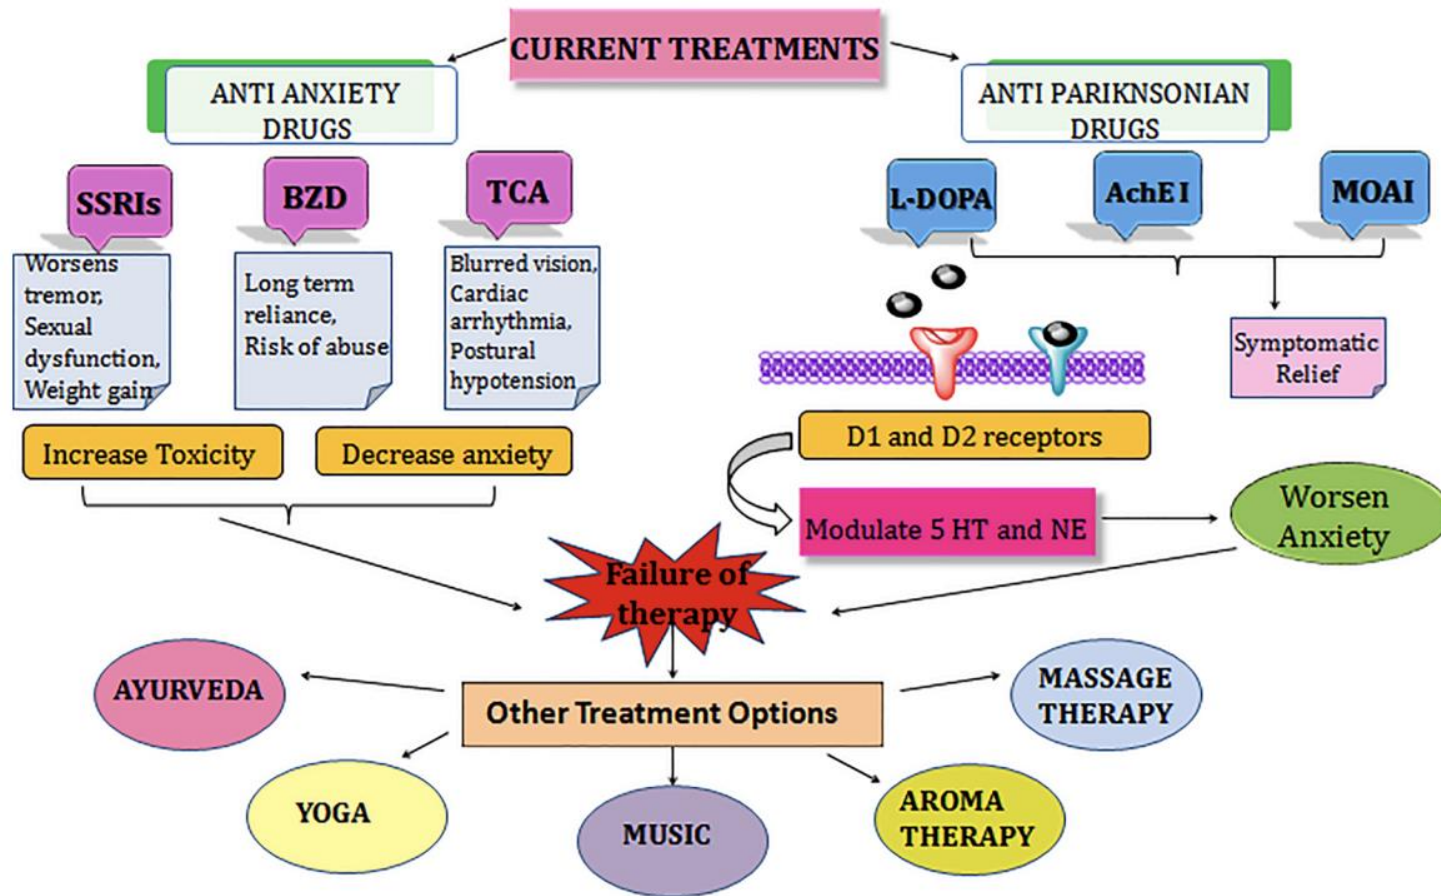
CURRENT TREATMENTS

ANTI ANXIETY DRUGS

ANTI PARIKNSONIAN DRUGS

SSRIs

BZD

TCA

L-DOPA

AchE I

MOAI

Worsens tremor, Sexual dysfunction, Weight gain

Long term reliance, Risk of abuse

Blurred vision, Cardiac arrhythmia, Postural hypotension

Symptomatic Relief

Increase Toxicity

Decrease anxiety

D1 and D2 receptors

Modulate 5 HT and NE

Worsen Anxiety

Failure of therapy

AYURVEDA

Other Treatment Options

MASSAGE THERAPY

YOGA

MUSIC

AROMA THERAPY